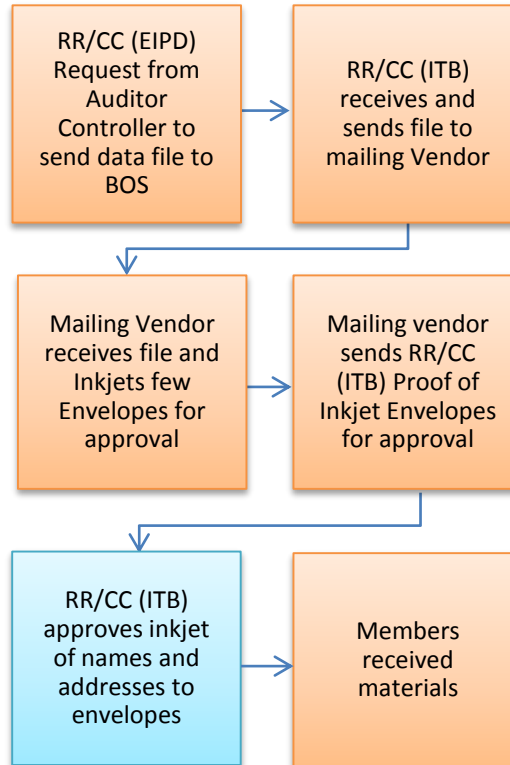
RR/CC (EIPD) Request from Auditor Controller to send data file to BOS

RR/CC (ITB) receives and sends file to mailing Vendor

Mailing Vendor receives file and Inkjets few Envelopes for approval

Mailing vendor sends RR/CC (ITB) Proof of Inkjet Envelopes for approval

RR/CC (ITB) approves inkjet of names and addresses to envelopes

Members received materials